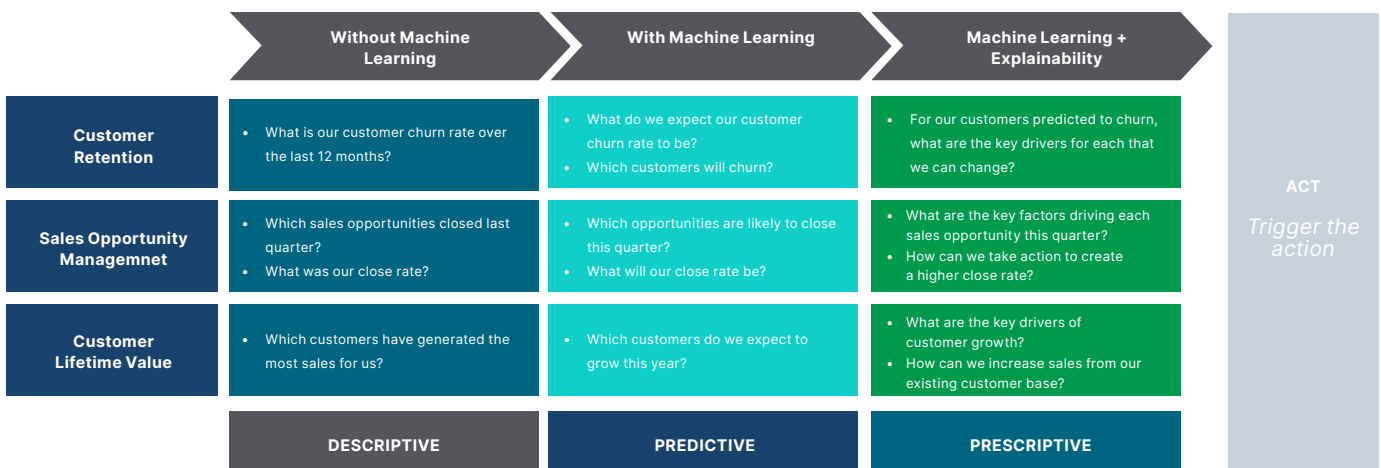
Without Machine Learning

With Machine Learning

Machine Learning + Explainability

ACT

Trigger the action

| | | | |
|---|---|---|---|
| Customer Retention | • What is our customer churn rate over the last 12 months? | • What do we expect our customer churn rate to be? • Which customers will churn? | • For our customers predicted to churn, what are the key drivers for each that we can change? |
| Sales Opportunity Managemnet | • Which sales opportunities closed last quarter? • What was our close rate? | • Which opportunities are likely to close this quarter? • What will our close rate be? | • What are the key factors driving each sales opportunity this quarter? • How can we take action to create a higher close rate? |
| Customer Lifetime Value | • Which customers have generated the most sales for us? | • Which customers do we expect to grow this year? | • What are the key drivers of customer growth? • How can we increase sales from our existing customer base? |
| | DESCRIPTIVE | PREDICTIVE | PRESCRIPTIVE |